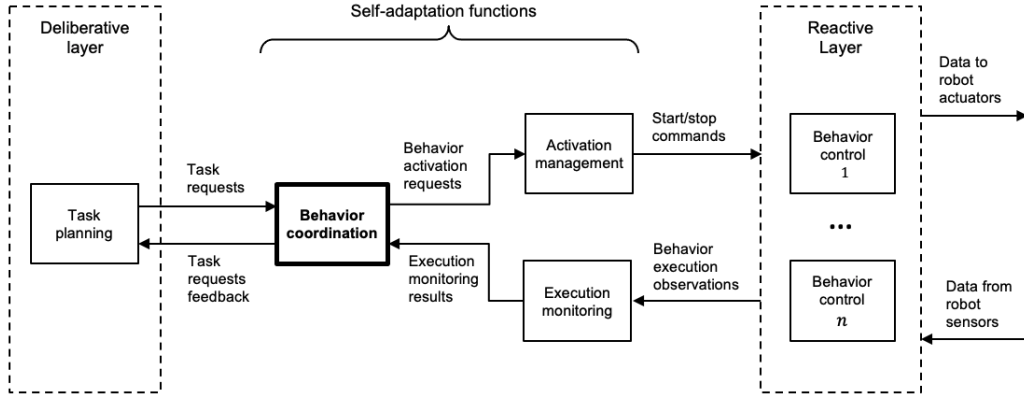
Self-adaptation functions

Deliberative layer

Task planning

Task requests

Task requests feedback

Behavior coordination

Behavior activation requests

Execution monitoring results

Activation management

Execution monitoring

Start/stop commands

Behavior execution observations

Reactive Layer

Behavior control 1

...

Behavior control $n$

Data to robot actuators

Data from robot sensors